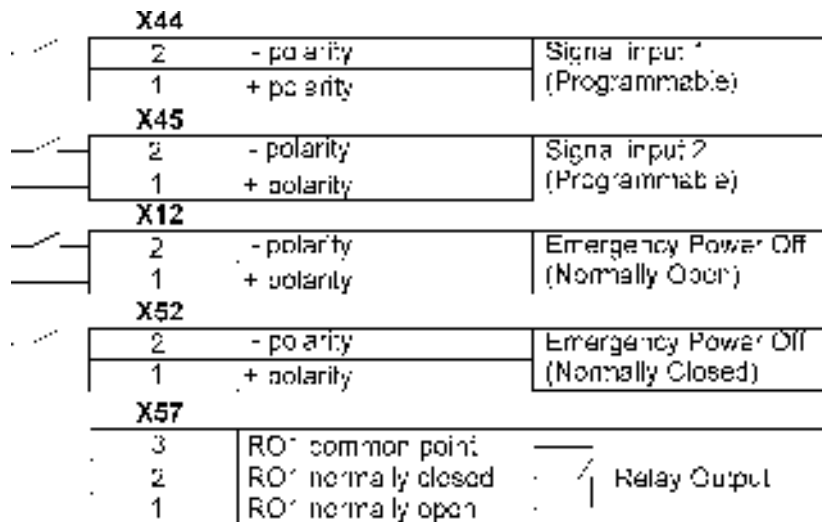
X44

| | | |
|---|---|---|
| 2 | - polarity | Signal input 1 |
| 1 | + polarity | (Programmable) |

X45

| | | |
|---|---|---|
| 2 | - polarity | Signal input 2 |
| 1 | + polarity | (Programmable) |

X12

| | | |
|---|---|---|
| 2 | - polarity | Emergency Power Off |
| 1 | + polarity | (Normally Open) |

X52

| | | |
|---|---|---|
| 2 | - polarity | Emergency Power Off |
| 1 | + polarity | (Normally Closed) |

X57

| | |
|---|---|
| 3 | RO1 common point |
| 2 | RO1 normally closed |
| 1 | RO1 normally open |

Relay Output